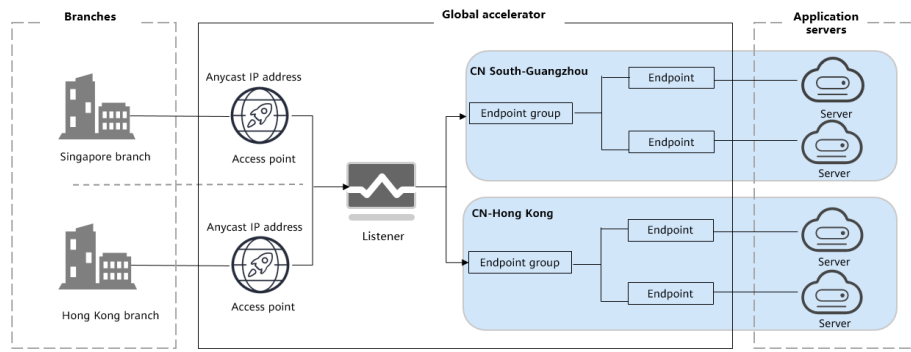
Branches

Global accelerator

Application servers

Anycast IP address

Access point

Singapore branch

Anycast IP address

Access point

Hong Kong branch

Listener

CN South-Guangzhou

Endpoint group

Endpoint

Endpoint

CN-Hong Kong

Endpoint group

Endpoint

Endpoint

Server

Server

Server

Server